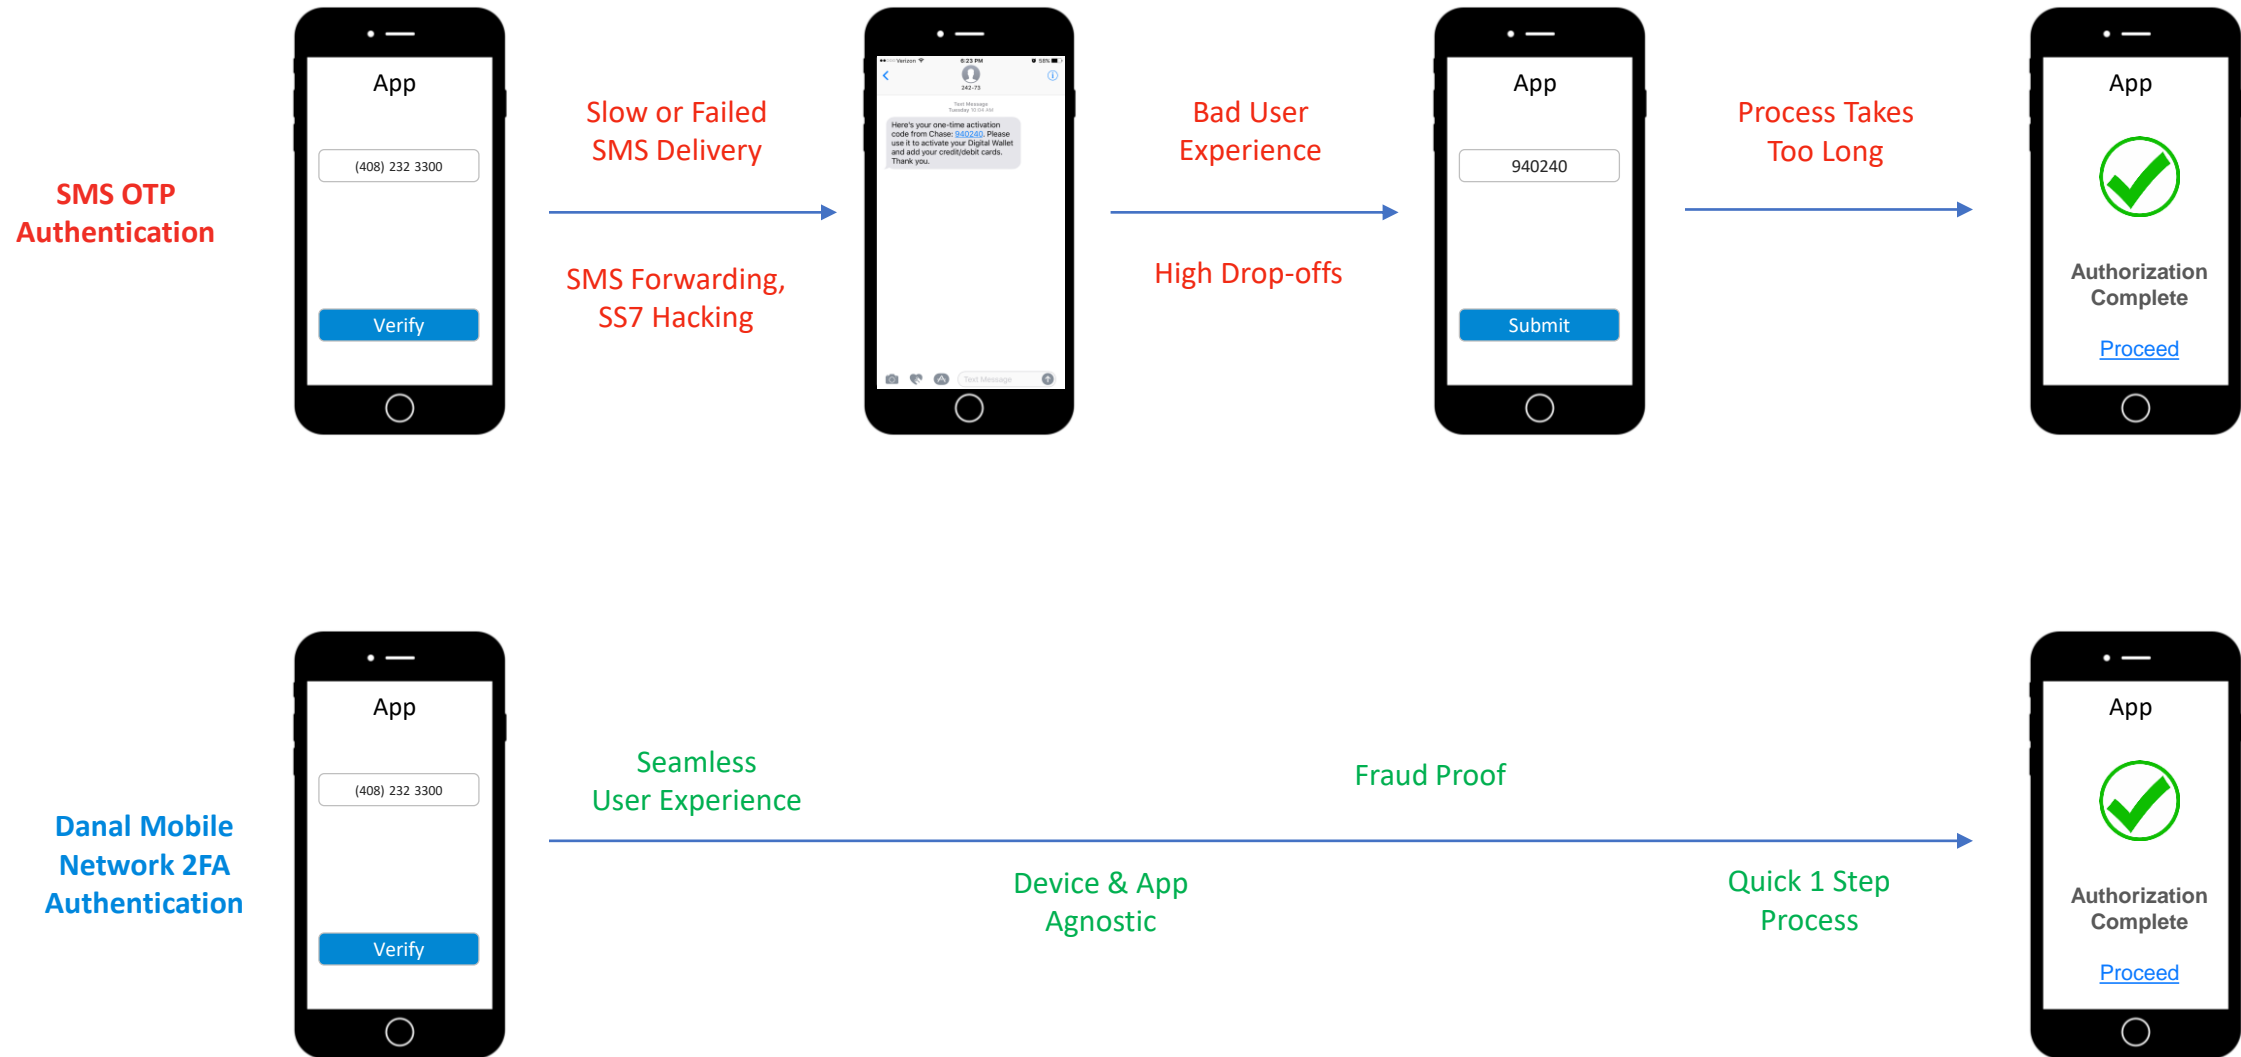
SMS OTP Authentication

App

(408) 232 3300

Verify

Slow or Failed SMS Delivery

SMS Forwarding, SS7 Hacking

Verizon 6:23 PM 58%

242-73

Text Message Tuesday 10:54 AM

Here's your one-time activation code from Chase: 940240. Please use it to activate your Digital Wallet and add your credit/debit cards. Thank you.

Text Message

Bad User Experience

High Drop-offs

App

940240

Submit

Process Takes Too Long

App

Authorization Complete

Proceed

Danal Mobile Network 2FA Authentication

App

(408) 232 3300

Verify

Seamless User Experience

Fraud Proof

Device & App Agnostic

Quick 1 Step Process

App

Authorization Complete

Proceed